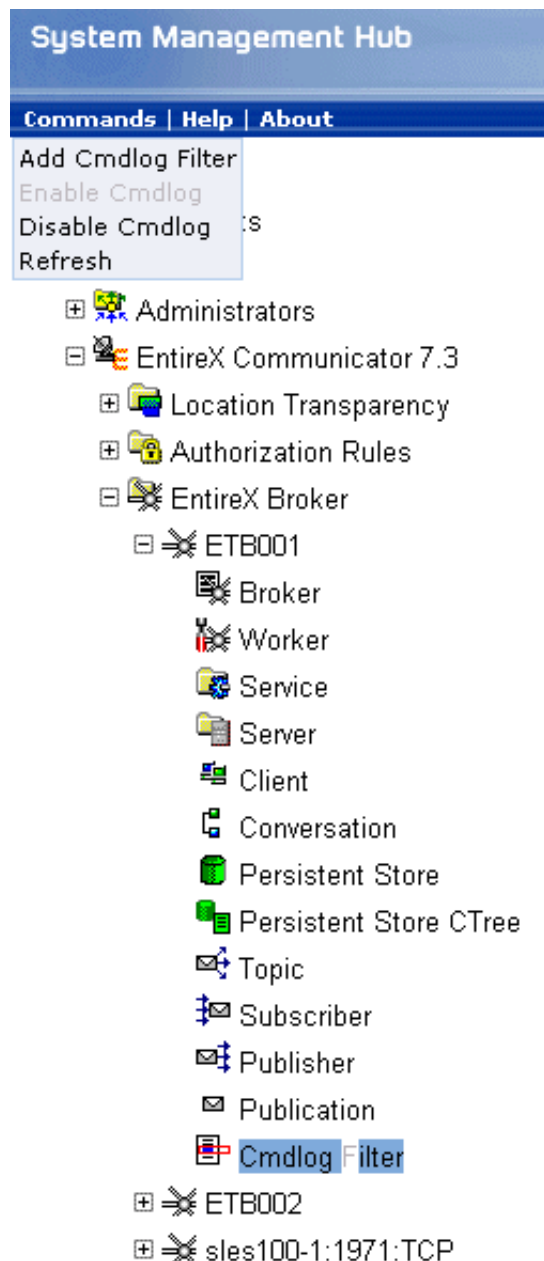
System Management Hub

Commands | Help | About

Add Cmdlog Filter
Enable Cmdlog
Disable Cmdlog
Refresh

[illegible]s

Administrators
EntireX Communicator 7.3
Location Transparency
Authorization Rules
EntireX Broker
ETB001
Broker
Worker
Service
Server
Client
Conversation
Persistent Store
Persistent Store CTree
Topic
Subscriber
Publisher
Publication
Cmdlog Filter
ETB002
sles100-1:1971:TCP